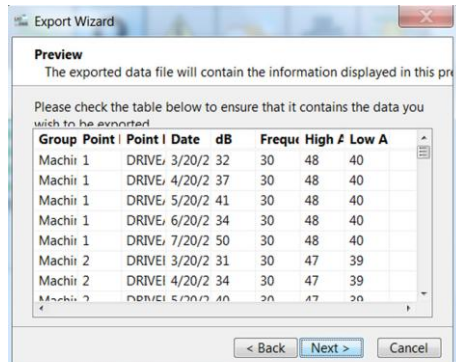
Export Wizard

Preview

The exported data file will contain the information displayed in this pr

Please check the table below to ensure that it contains the data you wish to be exported

| Group | Point I | Point I | Date | dB | Freque | High A | Low A |
|---|---|---|---|---|---|---|---|
| Machir | 1 | DRIVE, | 3/20/2 | 32 | 30 | 48 | 40 |
| Machir | 1 | DRIVE, | 4/20/2 | 37 | 30 | 48 | 40 |
| Machir | 1 | DRIVE, | 5/20/2 | 41 | 30 | 48 | 40 |
| Machir | 1 | DRIVE, | 6/20/2 | 34 | 30 | 48 | 40 |
| Machir | 1 | DRIVE, | 7/20/2 | 50 | 30 | 48 | 40 |
| Machir | 2 | DRIVEI | 3/20/2 | 31 | 30 | 47 | 39 |
| Machir | 2 | DRIVEI | 4/20/2 | 34 | 30 | 47 | 39 |
| Machir | 2 | DRIVEI | 5/20/2 | 40 | 30 | 47 | 39 |

< Back  Next >  Cancel